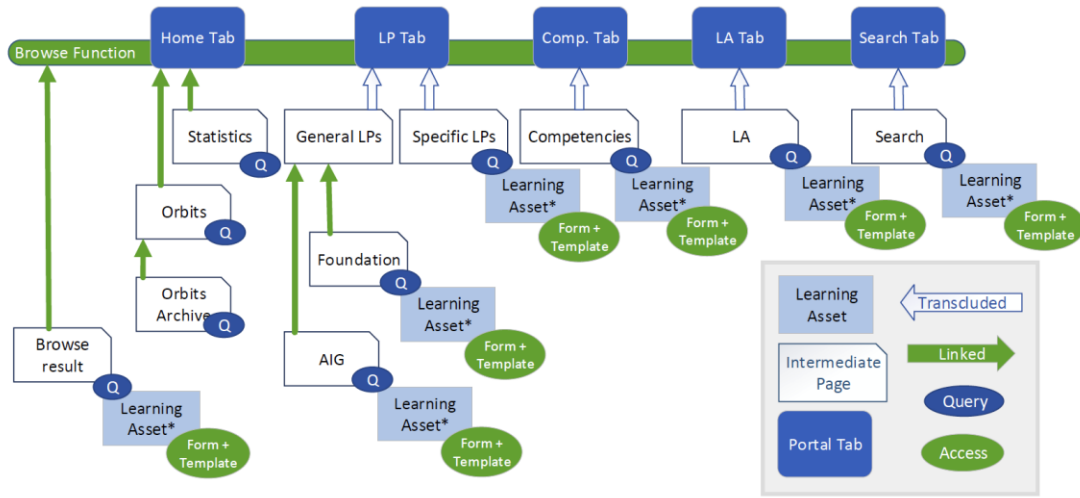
Browse Function

Home Tab

LP Tab

Comp. Tab

LA Tab

Search Tab

Statistics
Q

General LPs

Specific LPs
Q

Competencies
Q

LA
Q

Search
Q

Learning Asset*
Form + Template

Learning Asset*
Form + Template

Learning Asset*
Form + Template

Learning Asset*
Form + Template

Orbits
Q

Foundation
Q

Learning Asset*
Form + Template

Orbits Archive
Q

Browse result
Q

Learning Asset*
Form + Template

AIG
Q

Learning Asset*
Form + Template

Learning Asset

Transcluded

Intermediate Page

Linked

Query

Portal Tab

Access